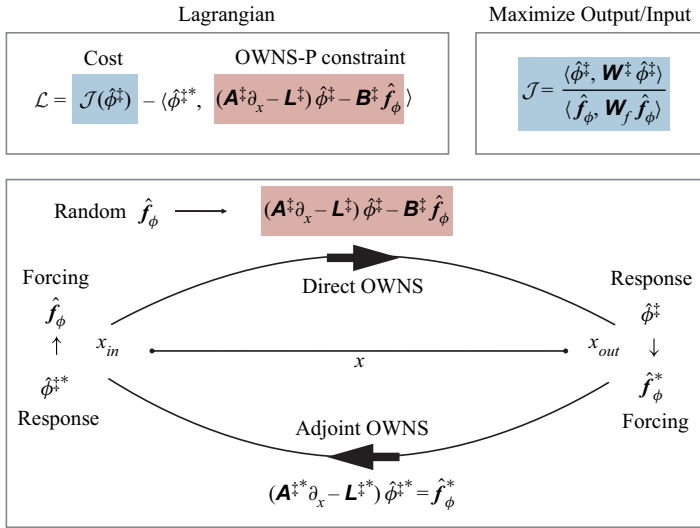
Lagrangian

Cost

OWNS-P constraint

$\mathcal{L} = \mathcal{J}(\hat{\phi}^{\ddagger}) - \langle \hat{\phi}^{\ddagger *}, (\boldsymbol{A}^{\ddagger}\partial_x - \boldsymbol{L}^{\ddagger})\hat{\phi}^{\ddagger} - \boldsymbol{B}^{\ddagger}\hat{\boldsymbol{f}}_{\phi} \rangle$

Maximize Output/Input

$\mathcal{J} = \frac{\langle \hat{\phi}^{\ddagger}, \boldsymbol{W}^{\ddagger}\hat{\phi}^{\ddagger} \rangle}{\langle \hat{\boldsymbol{f}}_{\phi}, \boldsymbol{W}_f \hat{\boldsymbol{f}}_{\phi} \rangle}$

Random $\hat{\boldsymbol{f}}_{\phi}$ $\longrightarrow$ $(\boldsymbol{A}^{\ddagger}\partial_x - \boldsymbol{L}^{\ddagger})\hat{\phi}^{\ddagger} - \boldsymbol{B}^{\ddagger}\hat{\boldsymbol{f}}_{\phi}$

Forcing
$\hat{\boldsymbol{f}}_{\phi}$
$\uparrow$
$\hat{\phi}^{\ddagger *}$
Response

Direct OWNS

$x_{in}$ $x$ $x_{out}$

Response
$\hat{\phi}^{\ddagger}$
$\downarrow$
$\hat{\boldsymbol{f}}_{\phi}^{*}$
Forcing

Adjoint OWNS

$(\boldsymbol{A}^{\ddagger *}\partial_x - \boldsymbol{L}^{\ddagger *})\hat{\phi}^{\ddagger *} = \hat{\boldsymbol{f}}_{\phi}^{*}$